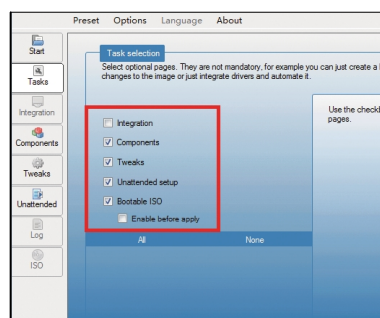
Preset Options Language About

Start
Tasks
Integration
Components
Tweaks
Unattended
Log
ISO

Task selection
Select optional pages. They are not mandatory, for example you can just create a l changes to the image or just integrate drivers and automate it.

Integration
Components
Tweaks
Unattended setup
Bootable ISO
Enable before apply

All
None

Use the checkl pages.